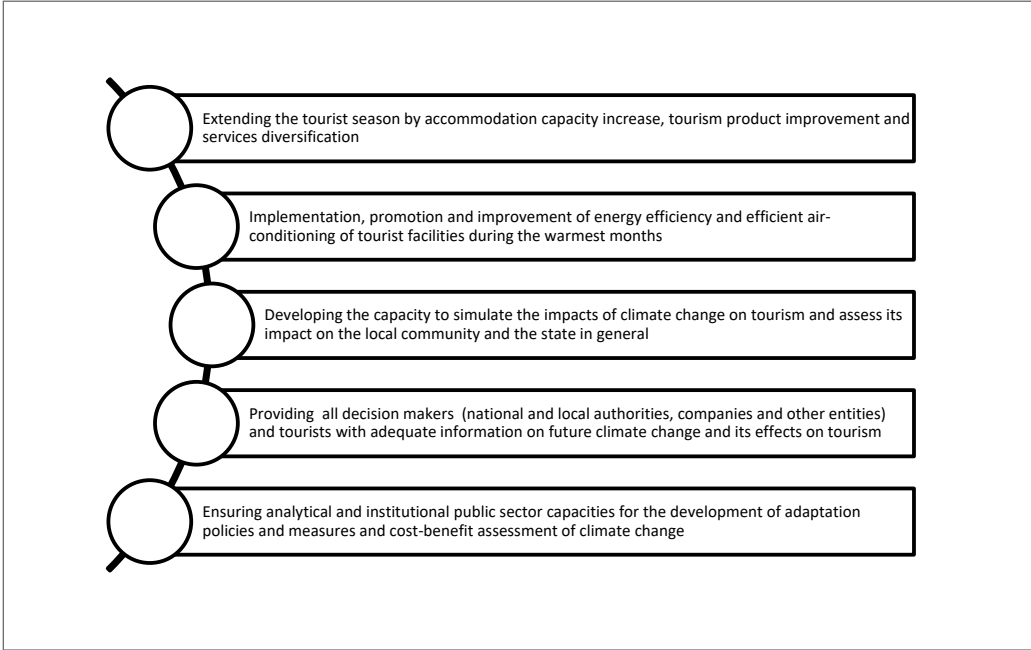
Extending the tourist season by accommodation capacity increase, tourism product improvement and services diversification

Implementation, promotion and improvement of energy efficiency and efficient air-conditioning of tourist facilities during the warmest months

Developing the capacity to simulate the impacts of climate change on tourism and assess its impact on the local community and the state in general

Providing all decision makers (national and local authorities, companies and other entities) and tourists with adequate information on future climate change and its effects on tourism

Ensuring analytical and institutional public sector capacities for the development of adaptation policies and measures and cost-benefit assessment of climate change